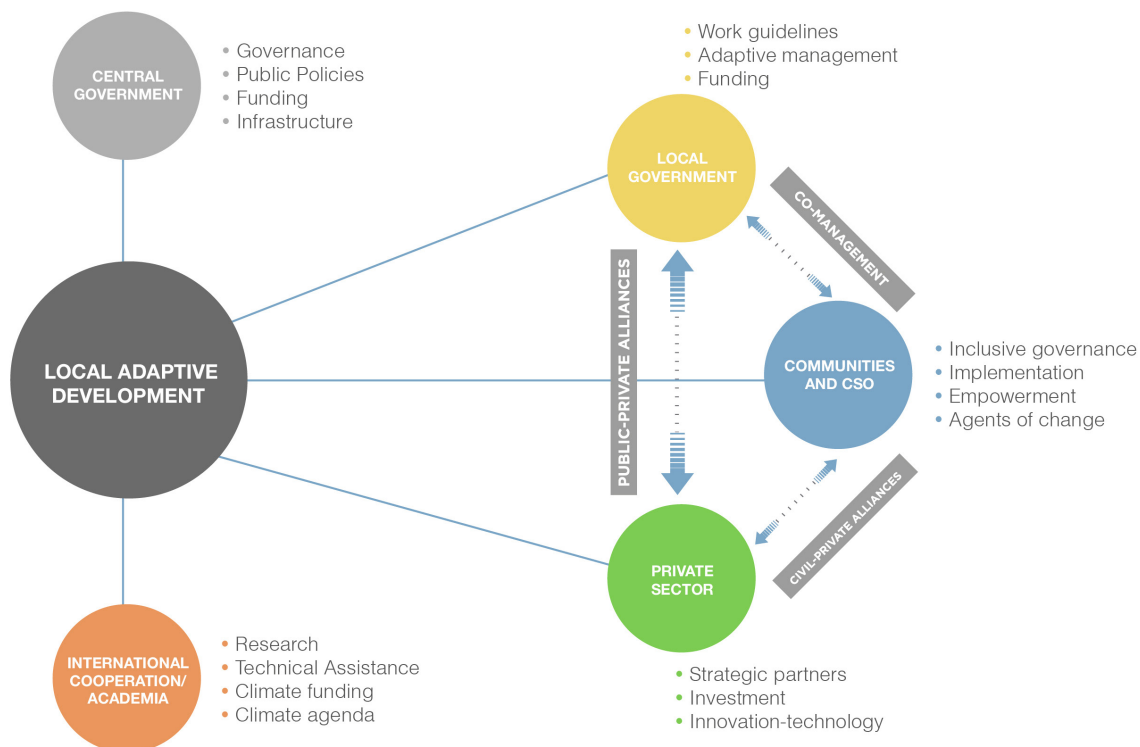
CENTRAL GOVERNMENT

- Governance
- Public Policies
- Funding
- Infrastructure

- Work guidelines
- Adaptive management
- Funding

LOCAL GOVERNMENT

CO-MANAGEMENT

PUBLIC-PRIVATE ALLIANCES

LOCAL ADAPTIVE DEVELOPMENT

COMMUNITIES AND CSO

- Inclusive governance
- Implementation
- Empowerment
- Agents of change

CIVIL-PRIVATE ALLIANCES

PRIVATE SECTOR

INTERNATIONAL COOPERATION/ ACADEMIA

- Research
- Technical Assistance
- Climate funding
- Climate agenda

- Strategic partners
- Investment
- Innovation-technology